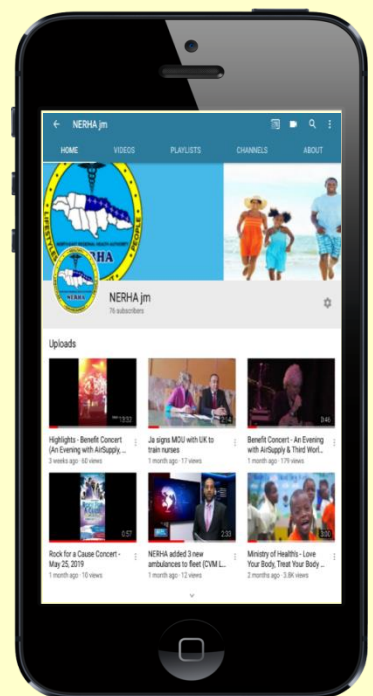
NERHA jm

HOME VIDEOS PLAYLISTS CHANNELS ABOUT

LIFESTYLE PEOPLE NERHA

NERHA jm
76 subscribers

Uploads

13:02
Highlights - Benefit Concert (An Evening with AirSupply, ...
3 weeks ago · 60 views

2:14
Ja signs MOU with UK to train nurses
1 month ago · 17 views

3:46
Benefit Concert - An Evening with AirSupply & Third Worl...
1 month ago · 179 views

0:57
Rock for a Cause Concert - May 25, 2019
1 month ago · 10 views

2:33
NERHA added 3 new ambulances to fleet (CVM L...
1 month ago · 12 views

Ministry of Healths - Love Your Body, Treat Your Body ...
2 months ago · 3.8K views